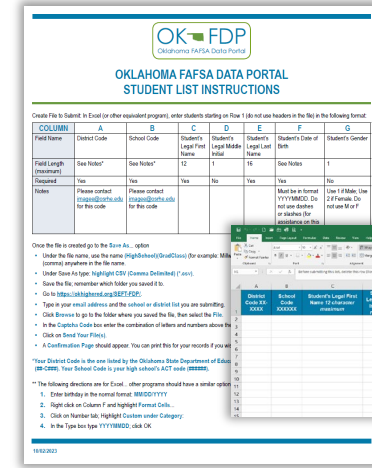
OK FDP
Oklahoma FAFSA Data Portal

OKLAHOMA FAFSA DATA PORTAL
STUDENT LIST INSTRUCTIONS

Create File to Submit: In Excel (or other equivalent program), enter students starting on Row 1 (do not use headers in the file) in the following format:

| COLUMN | A | B | C | D | E | F | G |
|---|---|---|---|---|---|---|---|
| Field Name | District Code | School Code | Student's Legal First Name | Student's Legal Middle Initial | Student's Legal Last Name | Student's Date of Birth | Student's Gender |
| Field Length (maximum) | See Notes* | See Notes* | 12 | 1 | 16 | See Notes | 1 |
| Required | Yes | Yes | Yes | No | Yes | Yes | No |
| Notes | Please contact imagee@osrhe.edu for this code | Please contact imagee@osrhe.edu for this code | | | | Must be in format YYYYMMDD. Do not use dashes or slashes (for assistance on this | Use 1 if Male; Use 2 if Female. Do not use M or F |

Once the file is created go to the Save As... option
- Under the file name, use the name (HighSchool(GradClass) (for example: Mille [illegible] (comma) anywhere in the file name.
- Under Save As type: highlight CSV (Comma Delimited) (*.csv).
- Save the file; remember which folder you saved it to.
- Go to https://okhighered.org/SEFT-FDP/.
- Type in your email address and the school or district list you are submitting.
- Click Browse to go to the folder where you saved the file, then select the File.
- In the Captcha Code box enter the combination of letters and numbers above th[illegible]
- Click on Send Your File(s).
- A Confirmation Page should appear. You can print this for your records if you wi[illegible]

*Your District Code is the one listed by the Oklahoma State Department of Educa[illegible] (##-C###). Your School Code is your high school's ACT code (######).

** The following directions are for Excel... other programs should have a similar option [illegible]
1. Enter birthday in the normal format: MM/DD/YYYY
2. Right click on Column F and highlight Format Cells...
3. Click on Number tab; Highlight Custom under Category.
4. In the Type box type YYYYMMDD; click OK

| A | B | C |
|---|---|---|
| District Code XX-XXXX | School Code XXXXXX | Student's Legal First Name 12 character maximum |

10/02/2023